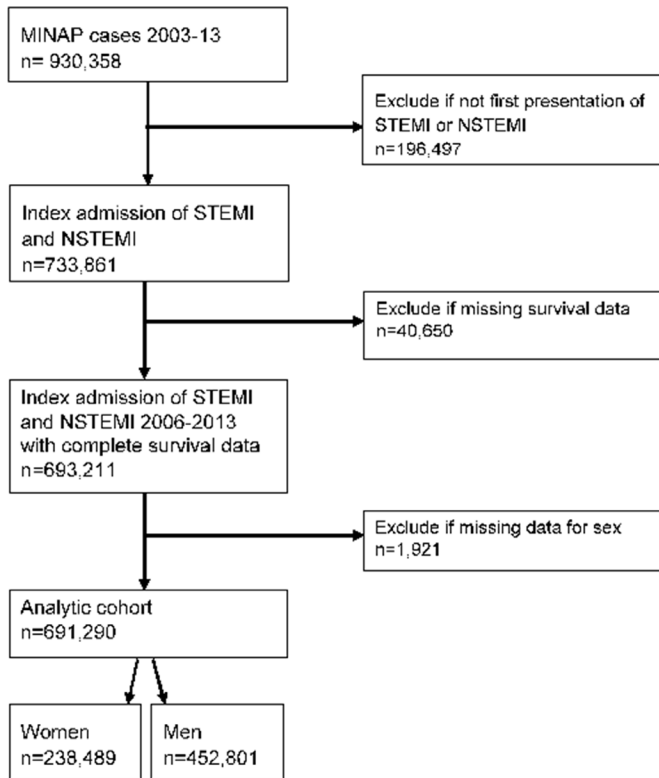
MINAP cases 2003-13
n= 930,358

Exclude if not first presentation of STEMI or NSTEMI
n=196,497

Index admission of STEMI and NSTEMI
n=733,861

Exclude if missing survival data
n=40,650

Index admission of STEMI and NSTEMI 2006-2013 with complete survival data
n=693,211

Exclude if missing data for sex
n=1,921

Analytic cohort
n=691,290

Women
n=238,489

Men
n=452,801